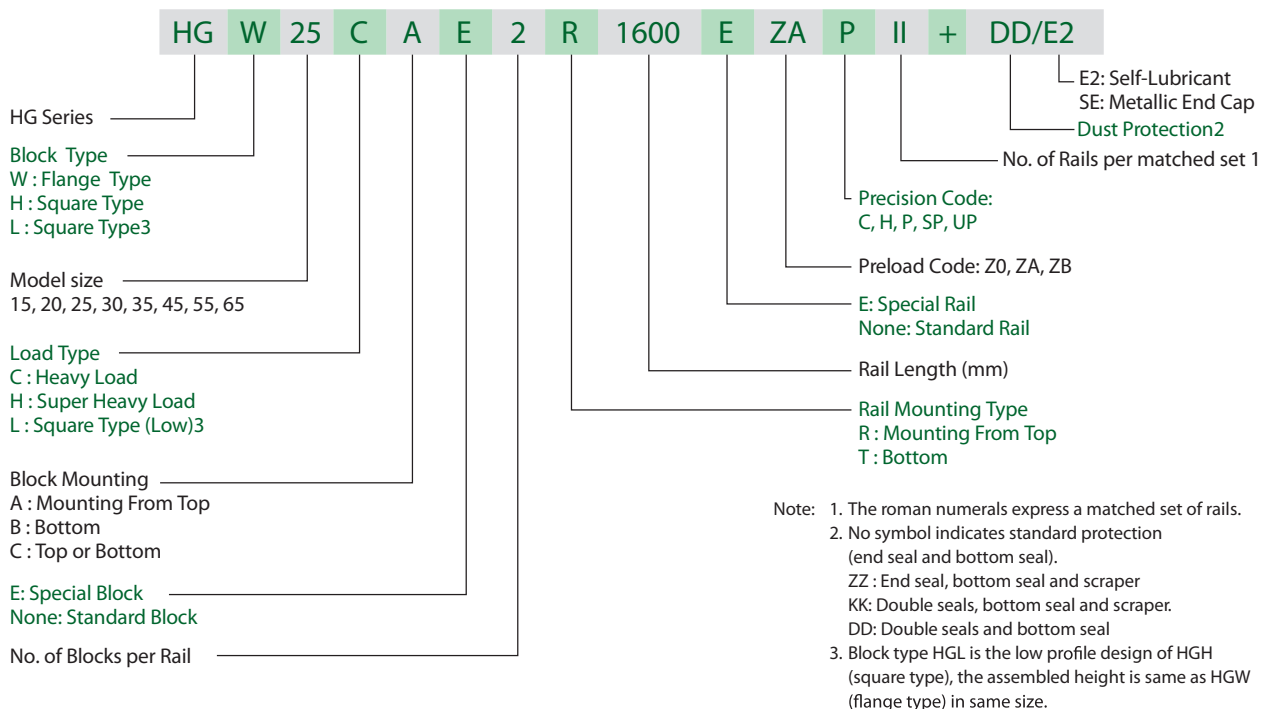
HG W 25 C A E 2 R 1600 E ZA P II + DD/E2

E2: Self-Lubricant
SE: Metallic End Cap
Dust Protection2

No. of Rails per matched set 1

Precision Code:
C, H, P, SP, UP

Preload Code: Z0, ZA, ZB

E: Special Rail
None: Standard Rail

Rail Length (mm)

Rail Mounting Type
R : Mounting From Top
T : Bottom

HG Series

Block Type
W : Flange Type
H : Square Type
L : Square Type3

Model size
15, 20, 25, 30, 35, 45, 55, 65

Load Type
C : Heavy Load
H : Super Heavy Load
L : Square Type (Low)3

Block Mounting
A : Mounting From Top
B : Bottom
C : Top or Bottom

E: Special Block
None: Standard Block

No. of Blocks per Rail

Note: 1. The roman numerals express a matched set of rails.
2. No symbol indicates standard protection (end seal and bottom seal).
ZZ : End seal, bottom seal and scraper
KK: Double seals, bottom seal and scraper.
DD: Double seals and bottom seal
3. Block type HGL is the low profile design of HGH (square type), the assembled height is same as HGW (flange type) in same size.